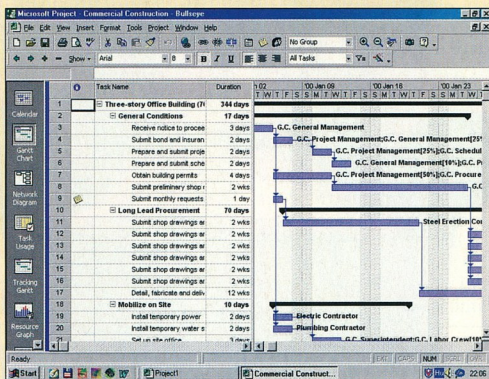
Microsoft Project - Commercial Construction - Bullseye

File Edit View Insert Format Tools Project Window Help

No Group

Show Arial 8 B I U All Tasks

Calendar

Gantt Chart

Network Diagram

Task Usage

Tracking Gantt

Resource Graph

| | | Task Name | Duration |
|---|---|---|---|
| 1 | | Three-story Office Building (7( | 344 days |
| 2 | | General Conditions | 17 days |
| 3 | | Receive notice to procee | 3 days |
| 4 | | Submit bond and insuran | 2 days |
| 5 | | Prepare and submit proje | 2 days |
| 6 | | Prepare and submit sche | 2 days |
| 7 | | Obtain building permits | 4 days |
| 8 | | Submit preliminary shop c | 2 wks |
| 9 | | Submit monthly requests | 1 day |
| 10 | | Long Lead Procurement | 70 days |
| 11 | | Submit shop drawings ar | 2 wks |
| 12 | | Submit shop drawings ar | 2 wks |
| 13 | | Submit shop drawings ar | 2 wks |
| 14 | | Submit shop drawings ar | 2 wks |
| 15 | | Submit shop drawings ar | 2 wks |
| 16 | | Submit shop drawings ar | 2 wks |
| 17 | | Detail, fabricate and deliv | 12 wks |
| 18 | | Mobilize on Site | 10 days |
| 19 | | Install temporary power | 2 days |
| 20 | | Install temporary water s | 2 days |
| 21 | | Set up site office | 3 days |

1 02 '00 Jan 09 '00 Jan 16 '00 Jan 23
T W T F S S M T W T F S S M T W T F S S M T W

G.C. General Management
G.C. Project Management;G.C. General Management[25%]
G.C. Project Management[25%];G.C. Schedul
G.C. General Management[10%];G.C. P
G.C. Project Management[50%];G.C. Procure
G.C
Steel Erection Co
Electric Contractor
Plumbing Contractor
G.C. Superintendent;G.C. Labor Crew[10

Ready EXT CAPS NUM SCRL OVR

Start Project1 Commercial Construct... 22:06